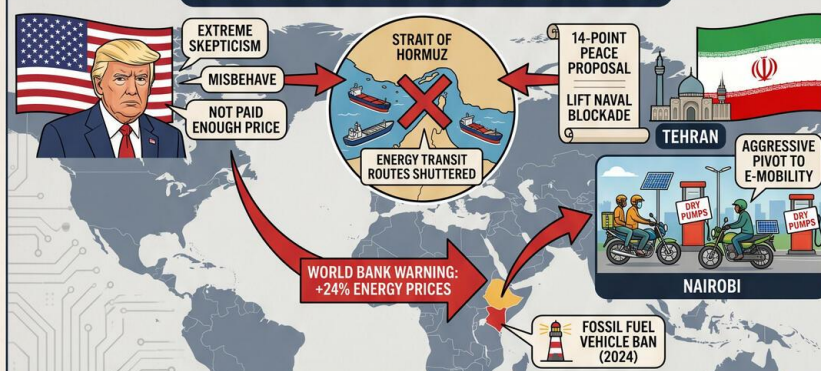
EXTREME SKEPTICISM

MISBEHAVE

NOT PAID ENOUGH PRICE

STRAIT OF HORMUZ

ENERGY TRANSIT ROUTES SHUTTERED

14-POINT PEACE PROPOSAL

LIFT NAVAL BLOCKADE

TEHRAN

AGGRESSIVE PIVOT TO E-MOBILITY

DRY PUMPS

DRY PUMPS

NAIROBI

WORLD BANK WARNING: +24% ENERGY PRICES

FOSSIL FUEL VEHICLE BAN (2024)